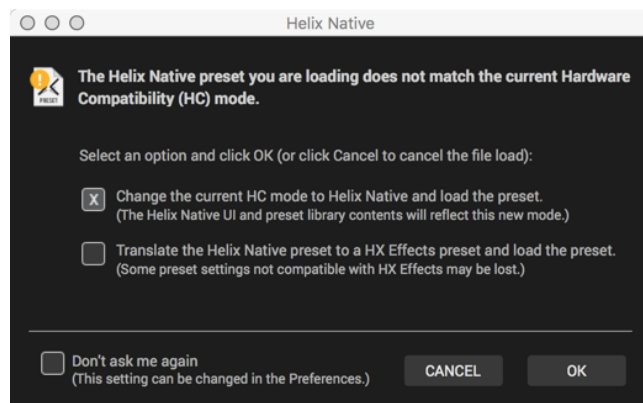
Helix Native

PRESET

The Helix Native preset you are loading does not match the current Hardware Compatibility (HC) mode.

Select an option and click OK (or click Cancel to cancel the file load):

X Change the current HC mode to Helix Native and load the preset.
(The Helix Native UI and preset library contents will reflect this new mode.)

Translate the Helix Native preset to a HX Effects preset and load the preset.
(Some preset settings not compatible with HX Effects may be lost.)

Don't ask me again
(This setting can be changed in the Preferences.)

CANCEL

OK